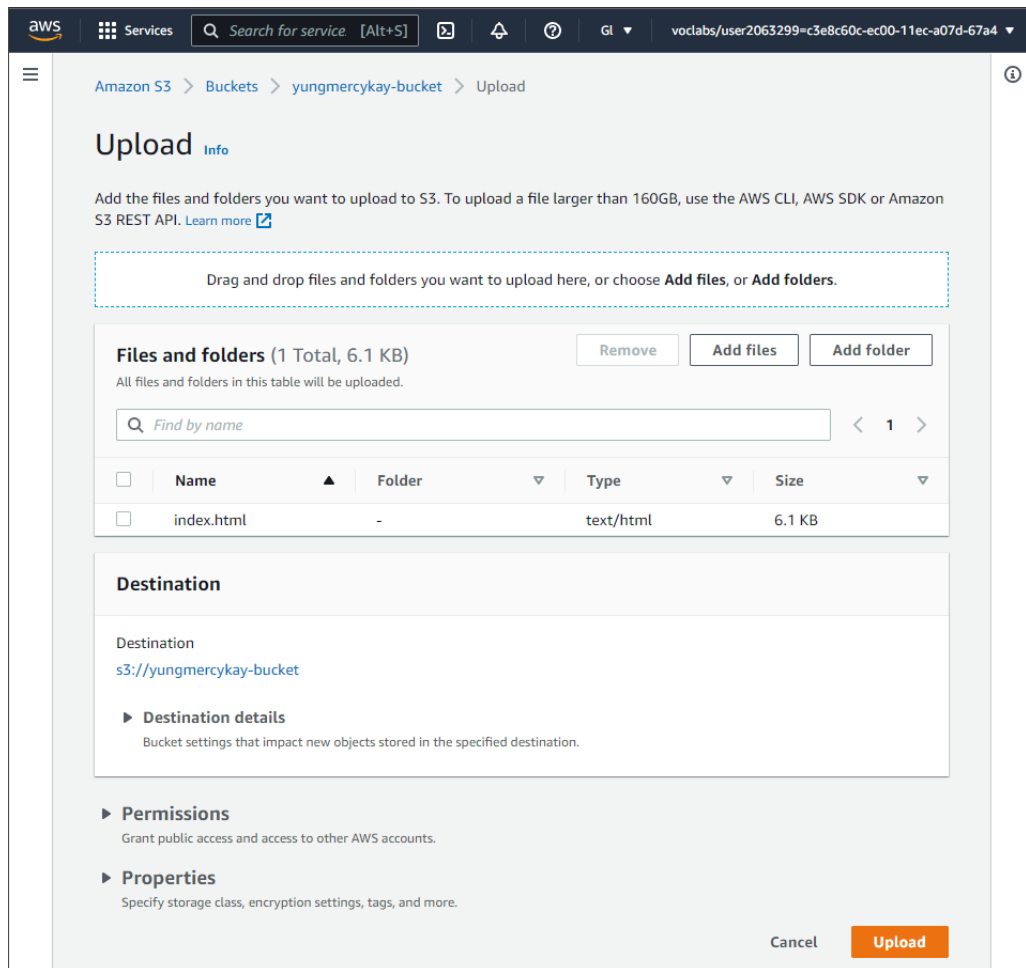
aws Services Search for service [Alt+S] Gl ▼ voclabs/user2063299=c3e8c60c-ec00-11ec-a07d-67a4 ▼

Amazon S3 > Buckets > yungmercykay-bucket > Upload

Upload Info

Add the files and folders you want to upload to S3. To upload a file larger than 160GB, use the AWS CLI, AWS SDK or Amazon S3 REST API. Learn more

Drag and drop files and folders you want to upload here, or choose **Add files**, or **Add folders**.

Files and folders (1 Total, 6.1 KB)

All files and folders in this table will be uploaded.

Remove Add files Add folder

Find by name

1

| Name | Folder | Type | Size |
|---|---|---|---|
| index.html | - | text/html | 6.1 KB |

Destination

Destination

s3://yungmercykay-bucket

Destination details

Bucket settings that impact new objects stored in the specified destination.

Permissions

Grant public access and access to other AWS accounts.

Properties

Specify storage class, encryption settings, tags, and more.

Cancel Upload